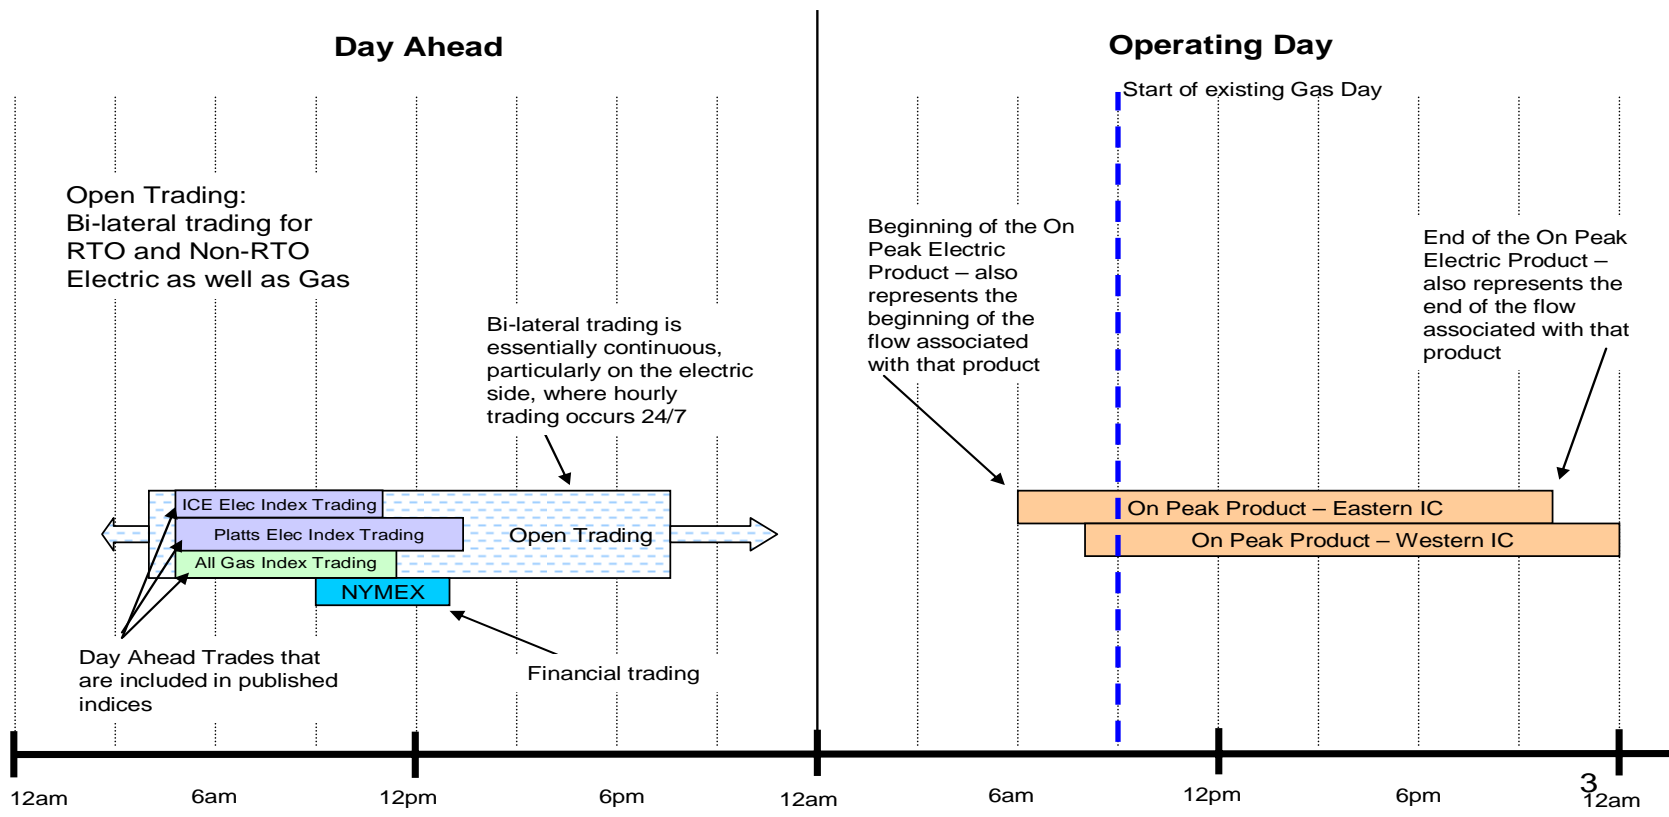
Day Ahead

Operating Day

Start of existing Gas Day

Open Trading:
Bi-lateral trading for RTO and Non-RTO Electric as well as Gas

Beginning of the On Peak Electric Product – also represents the beginning of the flow associated with that product

End of the On Peak Electric Product – also represents the end of the flow associated with that product

Bi-lateral trading is essentially continuous, particularly on the electric side, where hourly trading occurs 24/7

ICE Elec Index Trading

Platts Elec Index Trading

Open Trading

All Gas Index Trading

NYMEX

On Peak Product – Eastern IC

On Peak Product – Western IC

Day Ahead Trades that are included in published indices

Financial trading

12am

6am

12pm

6pm

12am

6am

12pm

6pm

3

12am